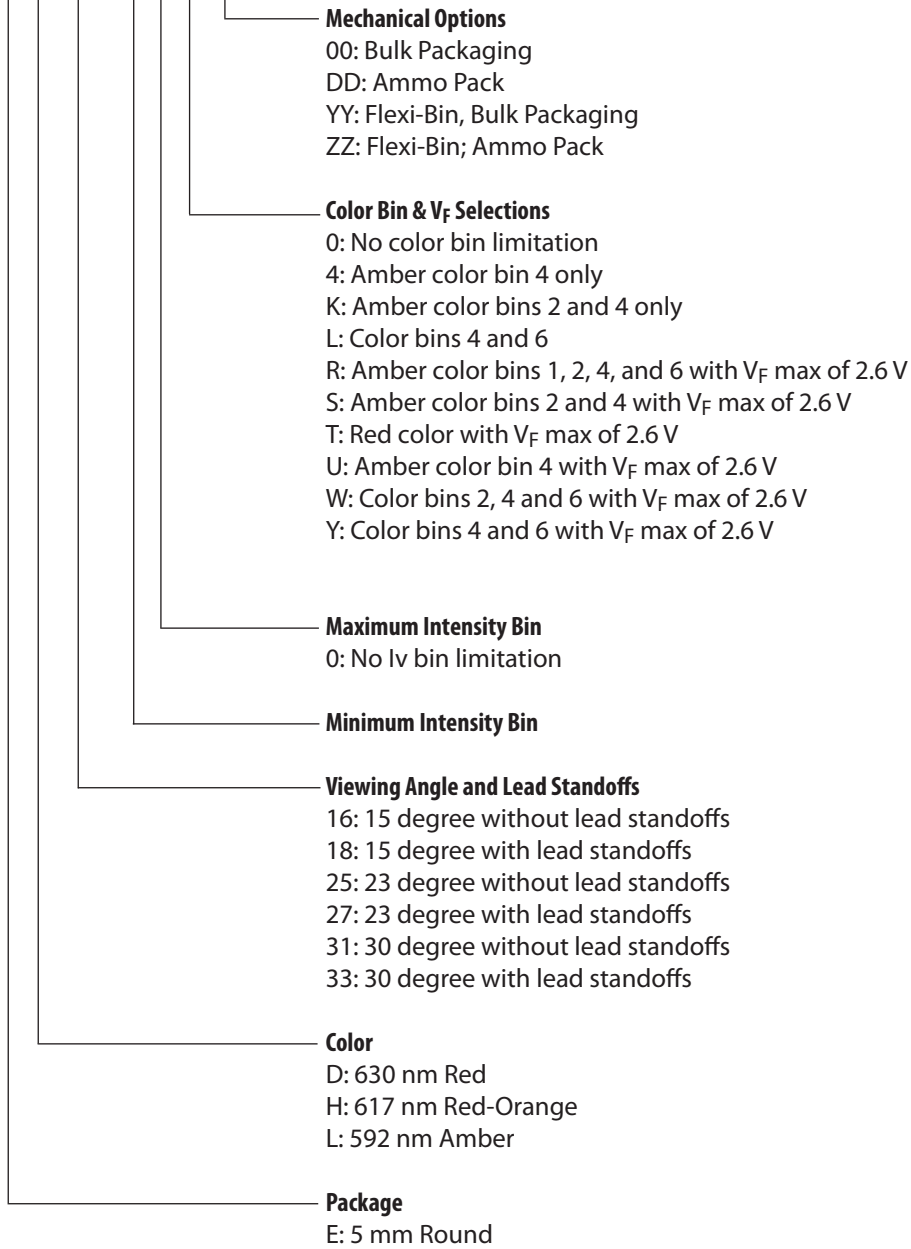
**Mechanical Options**
00: Bulk Packaging
DD: Ammo Pack
YY: Flexi-Bin, Bulk Packaging
ZZ: Flexi-Bin; Ammo Pack

**Color Bin & $V_F$ Selections**
0: No color bin limitation
4: Amber color bin 4 only
K: Amber color bins 2 and 4 only
L: Color bins 4 and 6
R: Amber color bins 1, 2, 4, and 6 with $V_F$ max of 2.6 V
S: Amber color bins 2 and 4 with $V_F$ max of 2.6 V
T: Red color with $V_F$ max of 2.6 V
U: Amber color bin 4 with $V_F$ max of 2.6 V
W: Color bins 2, 4 and 6 with $V_F$ max of 2.6 V
Y: Color bins 4 and 6 with $V_F$ max of 2.6 V

**Maximum Intensity Bin**
0: No Iv bin limitation

**Minimum Intensity Bin**

**Viewing Angle and Lead Standoffs**
16: 15 degree without lead standoffs
18: 15 degree with lead standoffs
25: 23 degree without lead standoffs
27: 23 degree with lead standoffs
31: 30 degree without lead standoffs
33: 30 degree with lead standoffs

**Color**
D: 630 nm Red
H: 617 nm Red-Orange
L: 592 nm Amber

**Package**
E: 5 mm Round